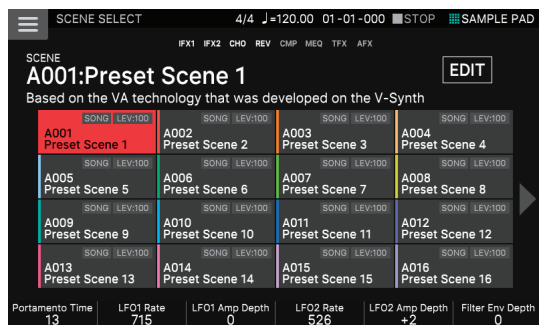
SCENE SELECT 4/4 ♩=120.00 01-01-000 STOP SAMPLE PAD

IFX1 IFX2 CHO REV CMP MEQ TFX AFX

SCENE
A001:Preset Scene 1

EDIT

Based on the VA technology that was developed on the V-Synth

| | | | |
|---|---|---|---|
| SONG LEV:100 A001 Preset Scene 1 | SONG LEV:100 A002 Preset Scene 2 | SONG LEV:100 A003 Preset Scene 3 | SONG LEV:100 A004 Preset Scene 4 |
| SONG LEV:100 A005 Preset Scene 5 | SONG LEV:100 A006 Preset Scene 6 | SONG LEV:100 A007 Preset Scene 7 | SONG LEV:100 A008 Preset Scene 8 |
| SONG LEV:100 A009 Preset Scene 9 | SONG LEV:100 A010 Preset Scene 10 | SONG LEV:100 A011 Preset Scene 11 | SONG LEV:100 A012 Preset Scene 12 |
| SONG LEV:100 A013 Preset Scene 13 | SONG LEV:100 A014 Preset Scene 14 | SONG LEV:100 A015 Preset Scene 15 | SONG LEV:100 A016 Preset Scene 16 |

| Portamento Time | LFO1 Rate | LFO1 Amp Depth | LFO2 Rate | LFO2 Amp Depth | Filter Env Depth |
|---|---|---|---|---|---|
| 13 | 715 | 0 | 526 | +2 | 0 |